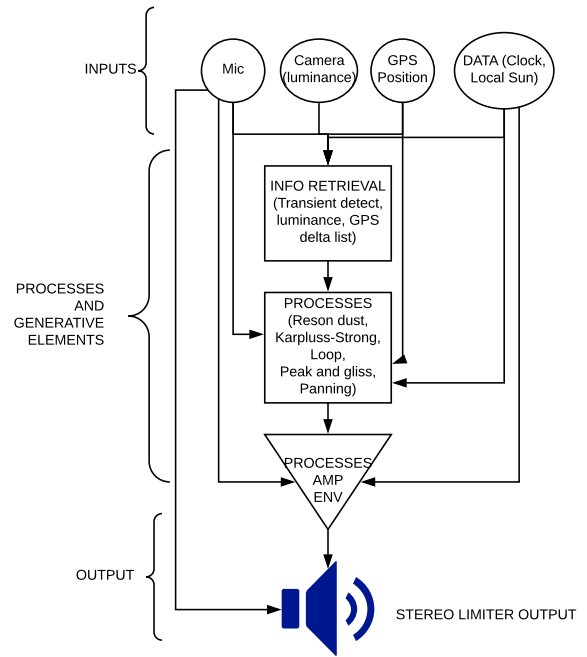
INPUTS

Mic

Camera (luminance)

GPS Position

DATA (Clock, Local Sun)

PROCESSES AND GENERATIVE ELEMENTS

INFO RETRIEVAL (Transient detect, luminance, GPS delta list)

PROCESSES (Reson dust, Karpluss-Strong, Loop, Peak and gliss, Panning)

PROCESSES AMP ENV

OUTPUT

STEREO LIMITER OUTPUT